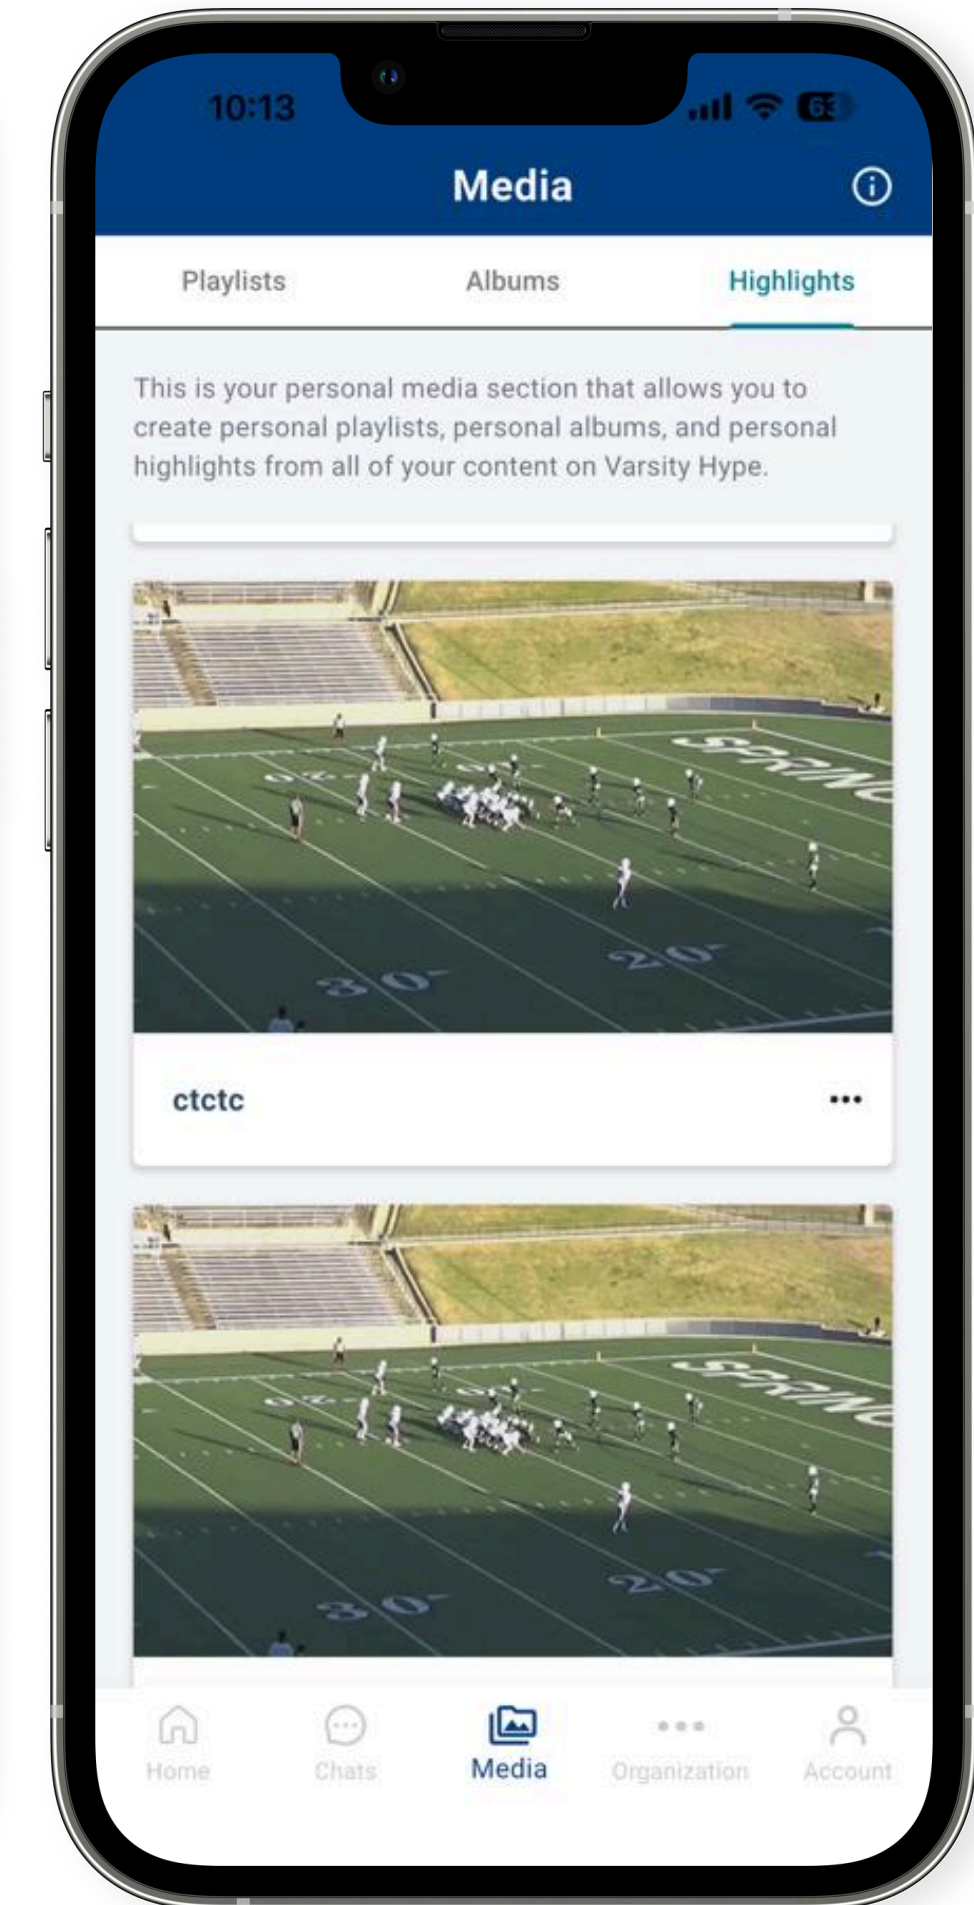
10:13

63

Media

Playlists

Albums

Highlights

This is your personal media section that allows you to create personal playlists, personal albums, and personal highlights from all of your content on Varsity Hype.

SPRING

20

30

ctctc

•••

SPRING

20

30

Home

Chats

Media

Organization

Account